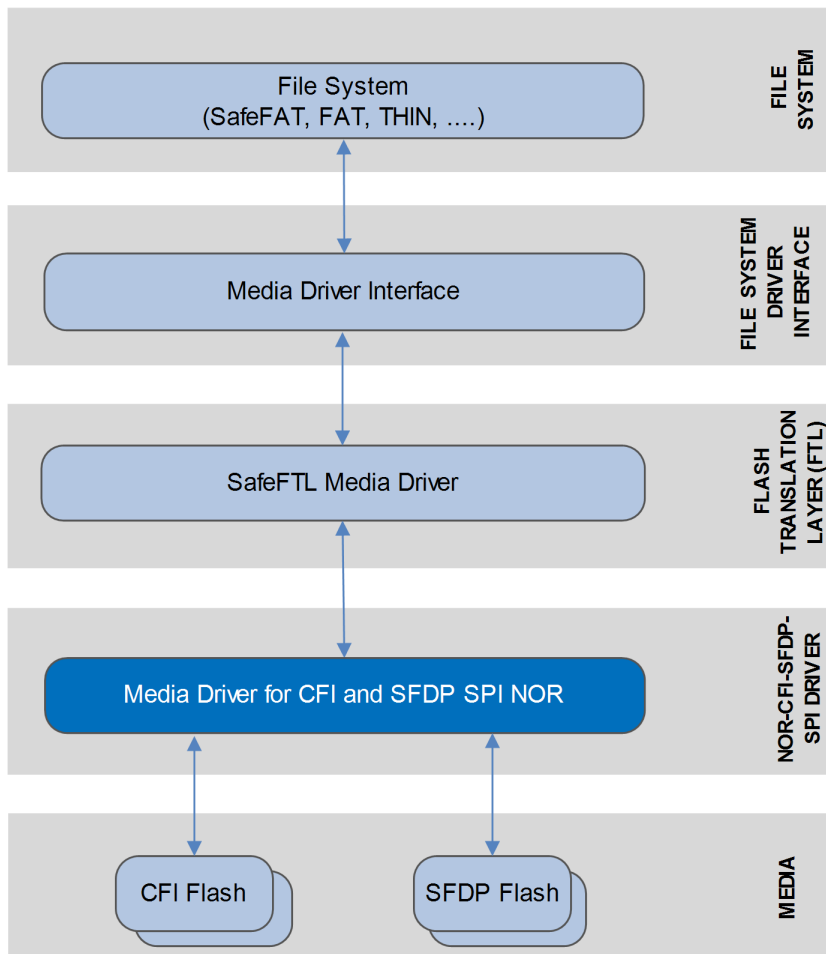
File System
(SafeFAT, FAT, THIN, ....)

FILE SYSTEM

Media Driver Interface

FILE SYSTEM DRIVER INTERFACE

SafeFTL Media Driver

FLASH TRANSLATION LAYER (FTL)

Media Driver for CFI and SFDP SPI NOR

NOR-CFI-SFDP-SPI DRIVER

CFI Flash

SFDP Flash

MEDIA